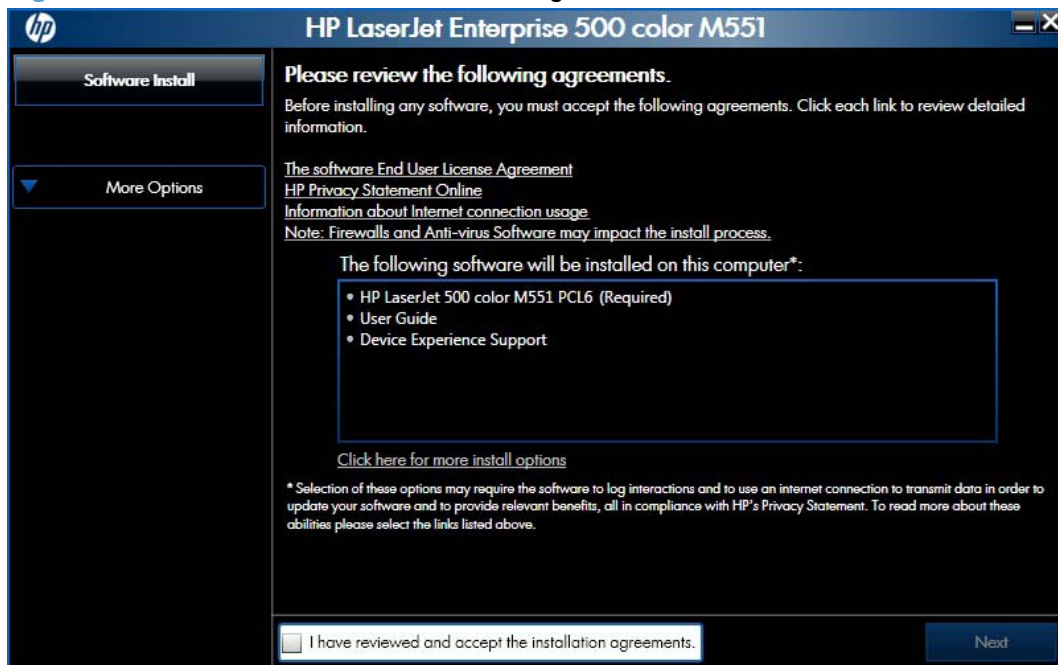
HP LaserJet Enterprise 500 color M551

Software Install

More Options

Please review the following agreements.

Before installing any software, you must accept the following agreements. Click each link to review detailed information.

The software End User License Agreement
HP Privacy Statement Online
Information about Internet connection usage
Note: Firewalls and Anti-virus Software may impact the install process.

The following software will be installed on this computer*:

• HP LaserJet 500 color M551 PCL6 (Required)
• User Guide
• Device Experience Support

Click here for more install options

* Selection of these options may require the software to log interactions and to use an internet connection to transmit data in order to update your software and to provide relevant benefits, all in compliance with HP's Privacy Statement. To read more about these abilities please select the links listed above.

I have reviewed and accept the installation agreements.

Next